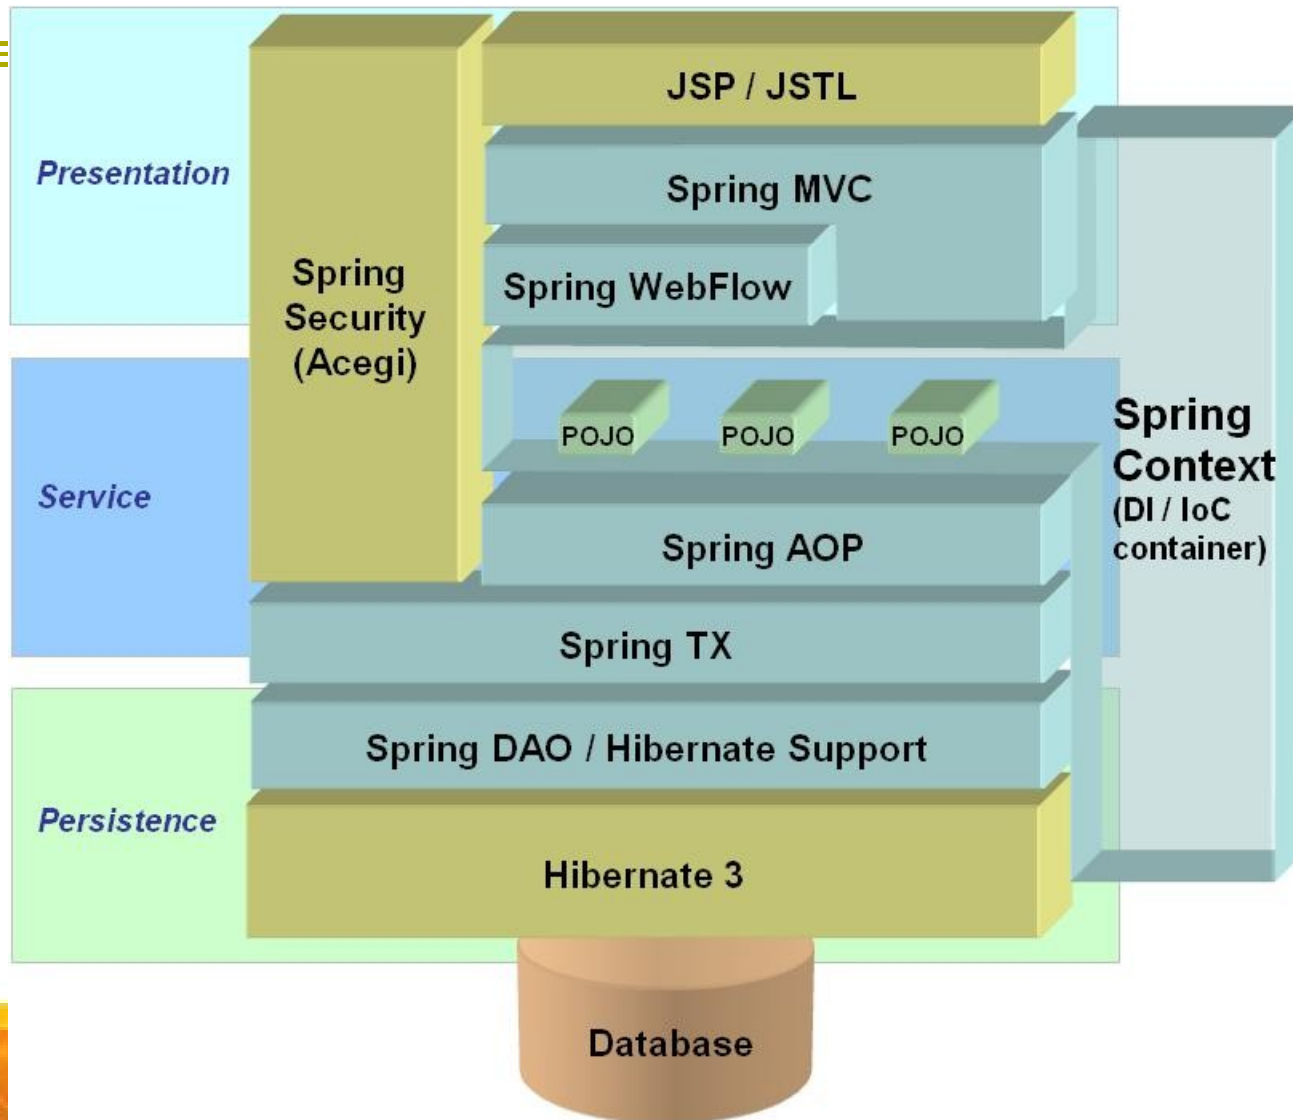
Presentation

Spring Security (Acegi)

JSP / JSTL

Spring MVC

Spring WebFlow

Service

POJO

POJO

POJO

Spring Context (DI / IoC container)

Spring AOP

Spring TX

Spring DAO / Hibernate Support

Persistence

Hibernate 3

Database